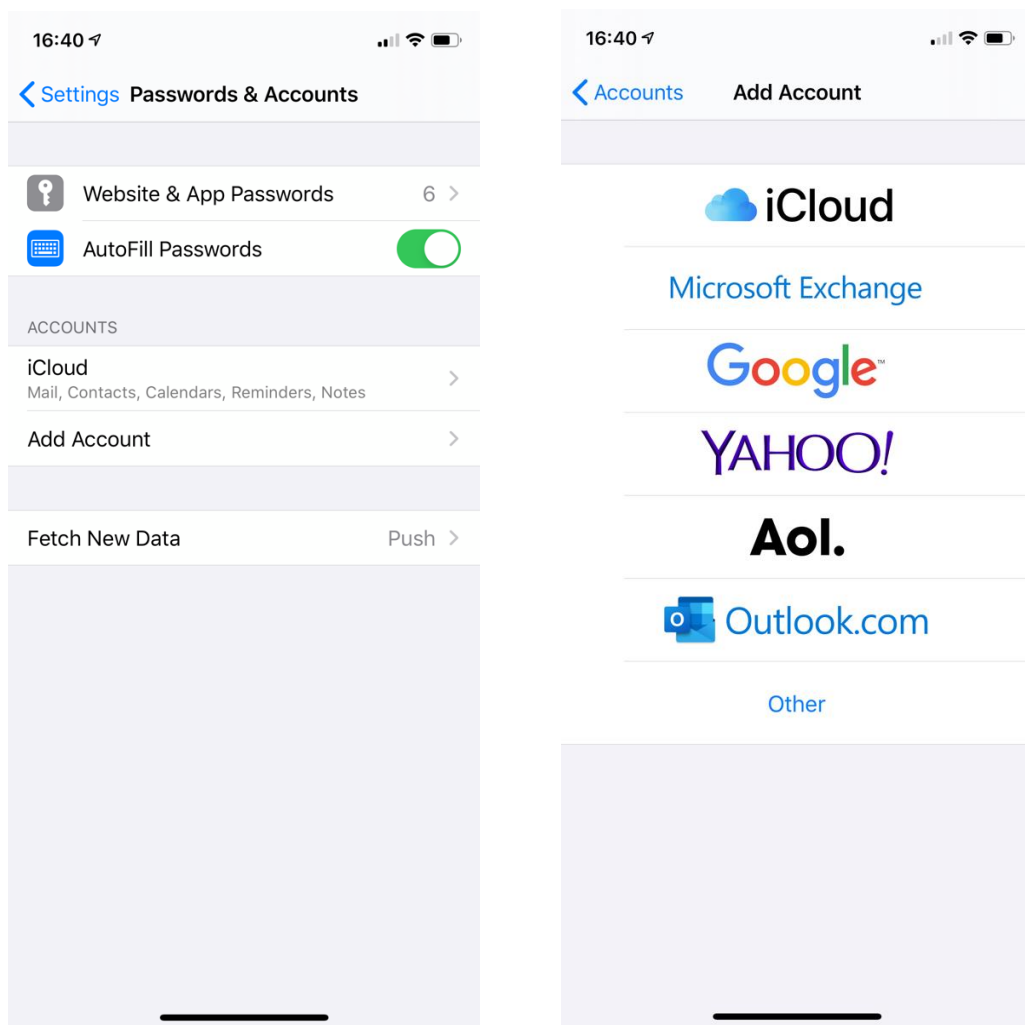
16:40

Settings Passwords & Accounts

Website & App Passwords 6

AutoFill Passwords

ACCOUNTS

iCloud
Mail, Contacts, Calendars, Reminders, Notes

Add Account

Fetch New Data Push

16:40

Accounts Add Account

iCloud

Microsoft Exchange

Google

YAHOO!

Aol.

Outlook.com

Other